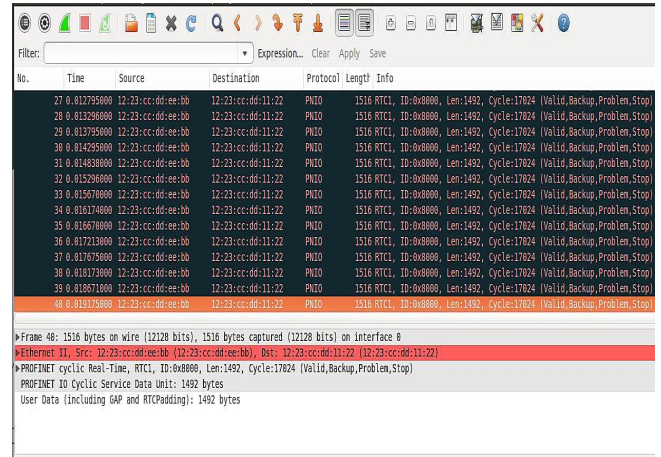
Filter: Expression... Clear Apply Save

| No. | Time | Source | Destination | Protocol | Length | Info |
|---|---|---|---|---|---|---|
| 27 | 0.012795000 | 12:23:cc:dd:ee:bb | 12:23:cc:dd:11:22 | PNIO | 1516 | RTC1, ID:0x8000, Len:1492, Cycle:17024 (Valid,Backup,Problem,Stop) |
| 28 | 0.013296000 | 12:23:cc:dd:ee:bb | 12:23:cc:dd:11:22 | PNIO | 1516 | RTC1, ID:0x8000, Len:1492, Cycle:17024 (Valid,Backup,Problem,Stop) |
| 29 | 0.013795000 | 12:23:cc:dd:ee:bb | 12:23:cc:dd:11:22 | PNIO | 1516 | RTC1, ID:0x8000, Len:1492, Cycle:17024 (Valid,Backup,Problem,Stop) |
| 30 | 0.014295000 | 12:23:cc:dd:ee:bb | 12:23:cc:dd:11:22 | PNIO | 1516 | RTC1, ID:0x8000, Len:1492, Cycle:17024 (Valid,Backup,Problem,Stop) |
| 31 | 0.014838000 | 12:23:cc:dd:ee:bb | 12:23:cc:dd:11:22 | PNIO | 1516 | RTC1, ID:0x8000, Len:1492, Cycle:17024 (Valid,Backup,Problem,Stop) |
| 32 | 0.015296000 | 12:23:cc:dd:ee:bb | 12:23:cc:dd:11:22 | PNIO | 1516 | RTC1, ID:0x8000, Len:1492, Cycle:17024 (Valid,Backup,Problem,Stop) |
| 33 | 0.015670000 | 12:23:cc:dd:ee:bb | 12:23:cc:dd:11:22 | PNIO | 1516 | RTC1, ID:0x8000, Len:1492, Cycle:17024 (Valid,Backup,Problem,Stop) |
| 34 | 0.016174000 | 12:23:cc:dd:ee:bb | 12:23:cc:dd:11:22 | PNIO | 1516 | RTC1, ID:0x8000, Len:1492, Cycle:17024 (Valid,Backup,Problem,Stop) |
| 35 | 0.016670000 | 12:23:cc:dd:ee:bb | 12:23:cc:dd:11:22 | PNIO | 1516 | RTC1, ID:0x8000, Len:1492, Cycle:17024 (Valid,Backup,Problem,Stop) |
| 36 | 0.017213000 | 12:23:cc:dd:ee:bb | 12:23:cc:dd:11:22 | PNIO | 1516 | RTC1, ID:0x8000, Len:1492, Cycle:17024 (Valid,Backup,Problem,Stop) |
| 37 | 0.017675000 | 12:23:cc:dd:ee:bb | 12:23:cc:dd:11:22 | PNIO | 1516 | RTC1, ID:0x8000, Len:1492, Cycle:17024 (Valid,Backup,Problem,Stop) |
| 38 | 0.018173000 | 12:23:cc:dd:ee:bb | 12:23:cc:dd:11:22 | PNIO | 1516 | RTC1, ID:0x8000, Len:1492, Cycle:17024 (Valid,Backup,Problem,Stop) |
| 39 | 0.018671000 | 12:23:cc:dd:ee:bb | 12:23:cc:dd:11:22 | PNIO | 1516 | RTC1, ID:0x8000, Len:1492, Cycle:17024 (Valid,Backup,Problem,Stop) |
| 40 | 0.019175000 | 12:23:cc:dd:ee:bb | 12:23:cc:dd:11:22 | PNIO | 1516 | RTC1, ID:0x8000, Len:1492, Cycle:17024 (Valid,Backup,Problem,Stop) |

Frame 40: 1516 bytes on wire (12128 bits), 1516 bytes captured (12128 bits) on interface 0
Ethernet II, Src: 12:23:cc:dd:ee:bb (12:23:cc:dd:ee:bb), Dst: 12:23:cc:dd:11:22 (12:23:cc:dd:11:22)
PROFINET cyclic Real-Time, RTC1, ID:0x8000, Len:1492, Cycle:17024 (Valid,Backup,Problem,Stop)
PROFINET IO Cyclic Service Data Unit: 1492 bytes
User Data (including GAP and RTCPadding): 1492 bytes